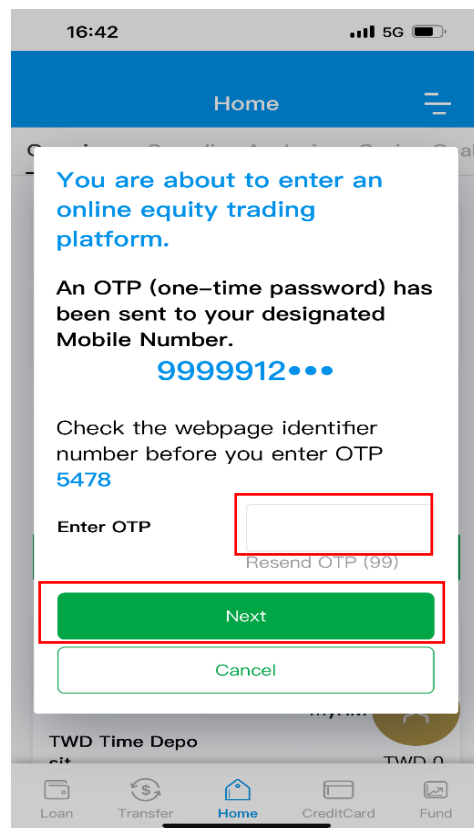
16:42

5G

Home

You are about to enter an online equity trading platform.

An OTP (one-time password) has been sent to your designated Mobile Number.

9999912•••

Check the webpage identifier number before you enter OTP 5478

Enter OTP

Resend OTP (99)

Next

Cancel

TWD Time Deposit

TWD 0

Loan

Transfer

Home

CreditCard

Fund